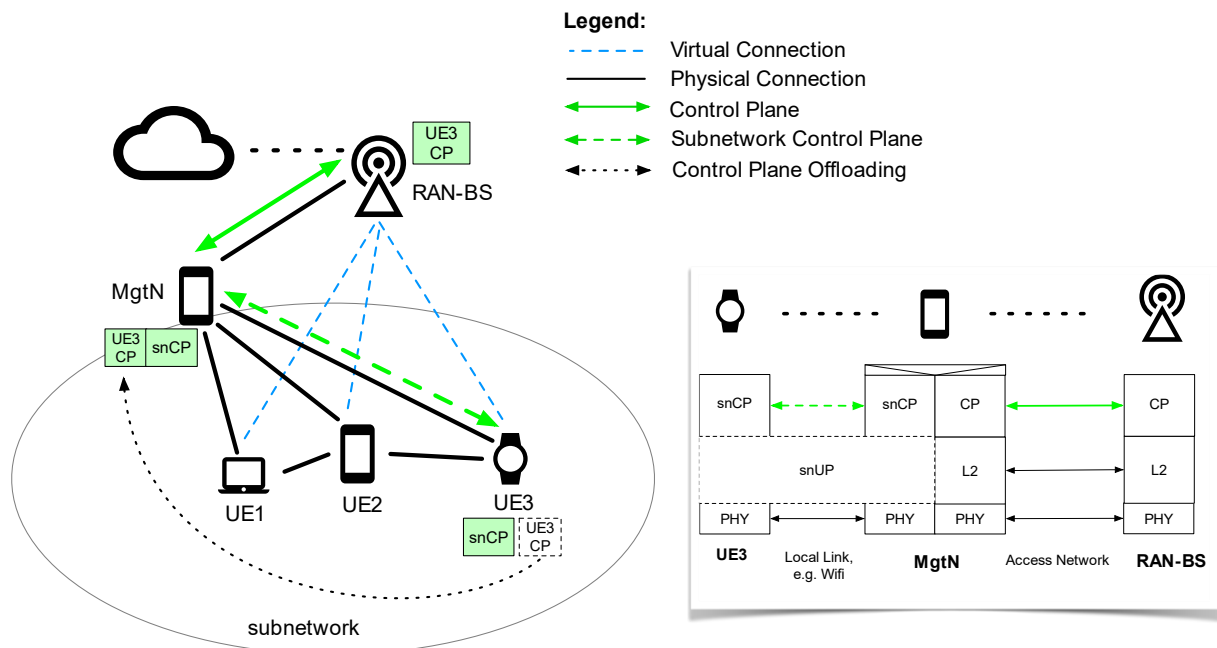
Legend:
Virtual Connection
Physical Connection
Control Plane
Subnetwork Control Plane
Control Plane Offloading

UE3 CP
RAN-BS
MgtN
UE3 CP
snCP
UE1
UE2
UE3
snCP
UE3 CP
subnetwork

snCP
snCP
CP
CP
snUP
L2
L2
PHY
PHY
PHY
PHY
UE3
Local Link, e.g. Wifi
MgtN
Access Network
RAN-BS